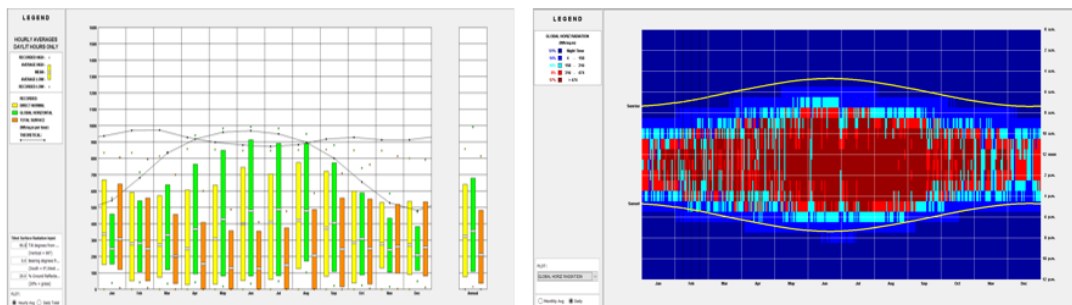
LEGEND

HOURLY AVERAGES
DAYLIT HOURS ONLY

RECORDED HIGH
AVERAGE HIGH
MEAN
AVERAGE LOW
RECORDED LOW

RECORDS
DIRECT NORMAL
GLOBAL HORIZONTAL
TOTAL SURFACE
(Wh/sq.m per hour)
THEORETICAL

Tilted Surface Radiation Inputs
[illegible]

PLOT:
Monthly Avg
Daily Totals

1500
1400
1300
1200
1100
1000
900
800
700
600
500
400
300
200
100
0

Jan
Feb
Mar
Apr
May
Jun
Jul
Aug
Sep
Oct
Nov
Dec
Annual

LEGEND

GLOBAL HORIZ RADIATION
(Wh/sq.m)

Night Time
0 - 158
158 - 316
316 - 474
> 474

PLOT:
GLOBAL HORIZ RADIATION

Monthly Avg
Daily

Sunrise
Sunset

0 a.m.
2 a.m.
4 a.m.
6 a.m.
8 a.m.
10 a.m.
12 noon
2 p.m.
4 p.m.
6 p.m.
8 p.m.
10 p.m.
12 p.m.

Jan
Feb
Mar
Apr
May
Jun
Jul
Aug
Sep
Oct
Nov
Dec